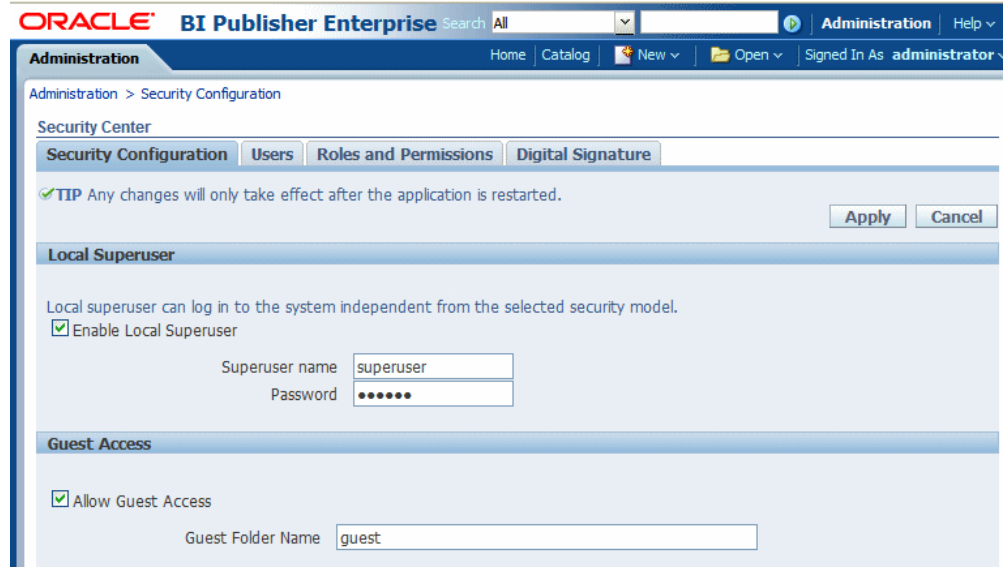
ORACLE BI Publisher Enterprise Search All Administration | Help

Administration

Home | Catalog | New | Open | Signed In As administrator

Administration > Security Configuration

Security Center

Security Configuration | Users | Roles and Permissions | Digital Signature

TIP Any changes will only take effect after the application is restarted.

Apply Cancel

Local Superuser

Local superuser can log in to the system independent from the selected security model.

Enable Local Superuser

Superuser name superuser

Password ●●●●●●

Guest Access

Allow Guest Access

Guest Folder Name guest